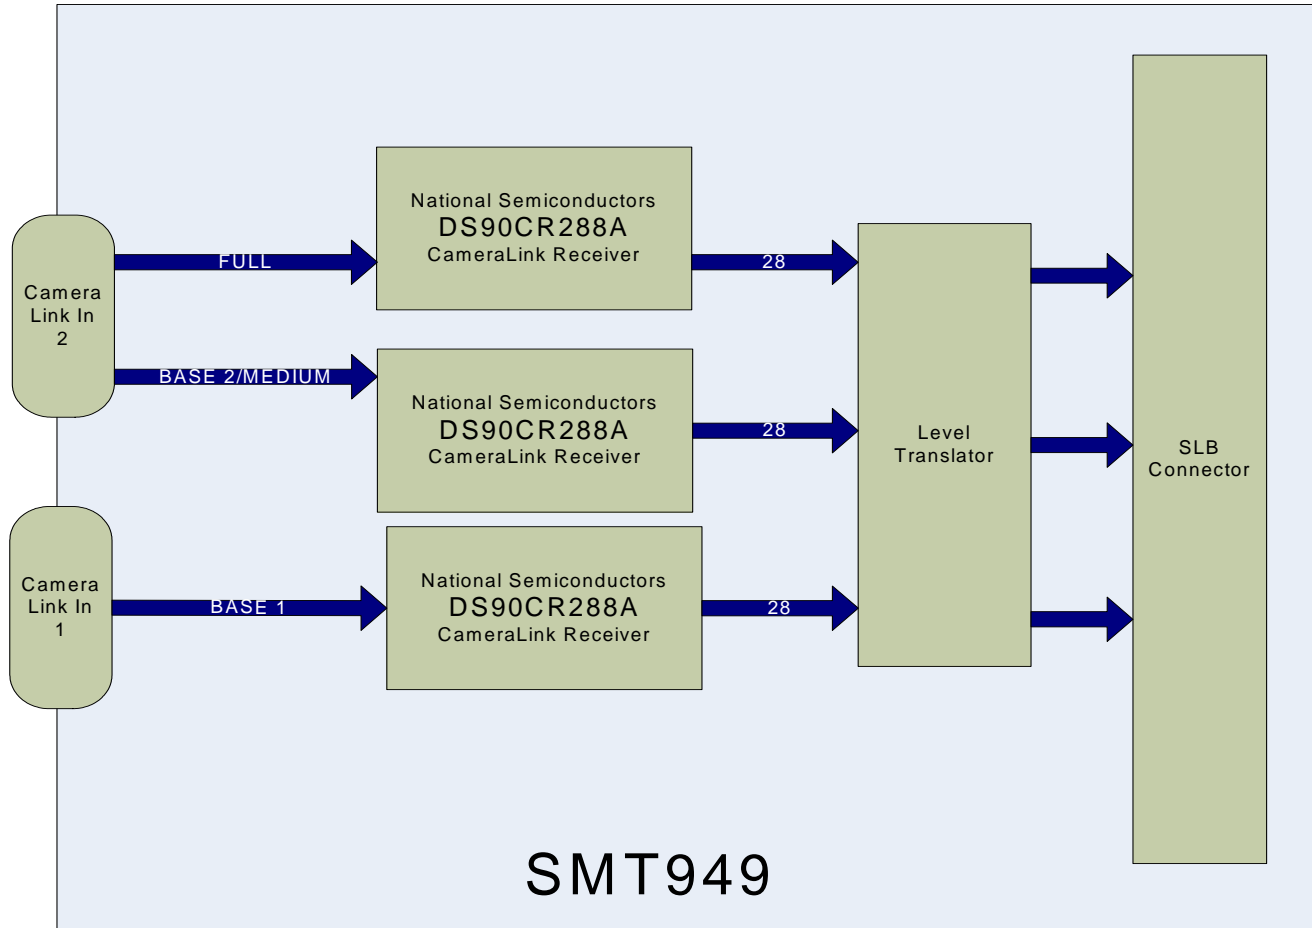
Camera Link In 2

FULL

BASE 2/MEDIUM

National Semiconductors
DS90CR288A
CameraLink Receiver

28

National Semiconductors
DS90CR288A
CameraLink Receiver

28

Level Translator

SLB Connector

Camera Link In 1

BASE 1

National Semiconductors
DS90CR288A
CameraLink Receiver

28

SMT949